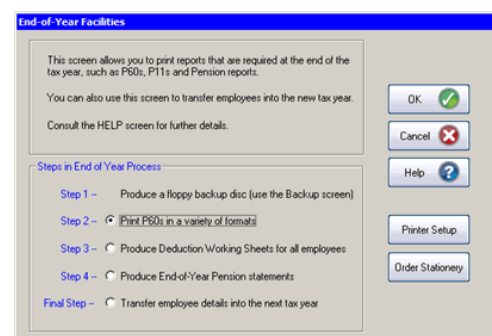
End-of-Year Facilities

This screen allows you to print reports that are required at the end of the tax year, such as P60s, P11s and Pension reports.

You can also use this screen to transfer employees into the new tax year.

Consult the HELP screen for further details.

OK

Cancel

Help

Steps in End of Year Process

Step 1 – Produce a floppy backup disc (use the Backup screen)

Step 2 – Print P60s in a variety of formats

Step 3 – Produce Deduction Working Sheets for all employees

Step 4 – Produce End-of-Year Pension statements

Final Step – Transfer employee details into the next tax year

Printer Setup

Order Stationery